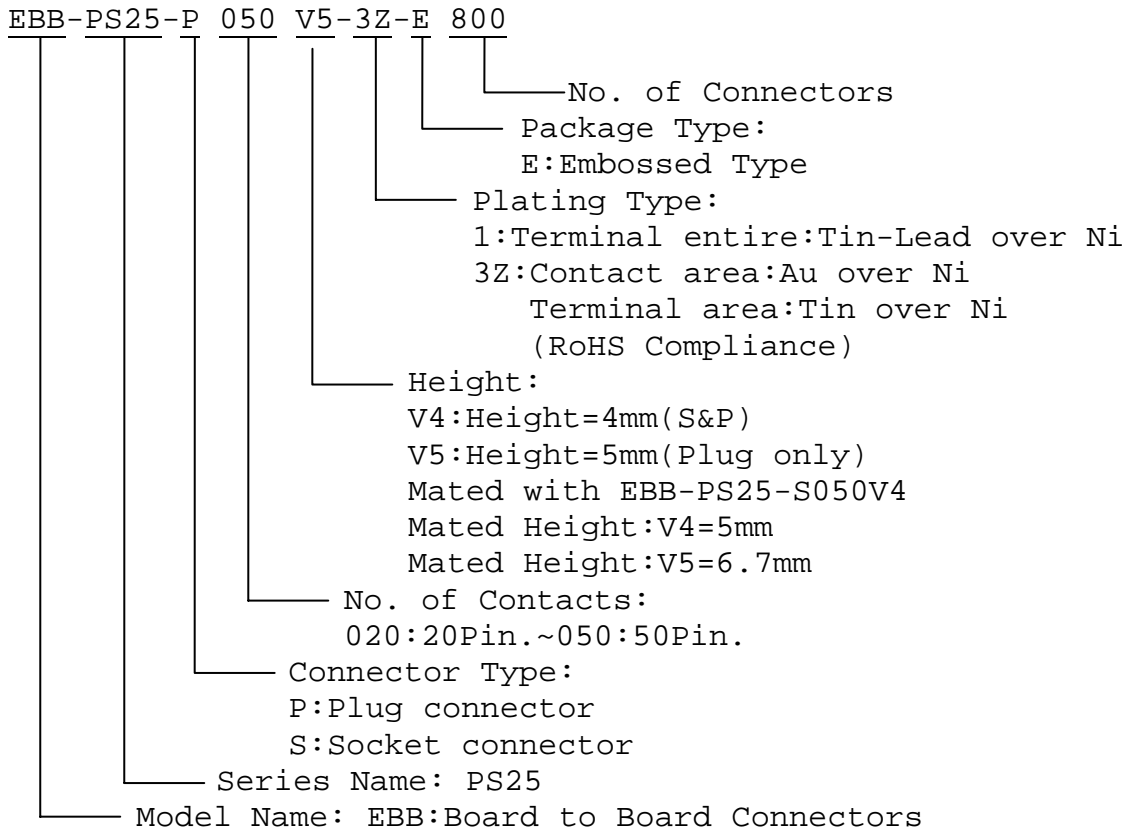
EBB-PS25-P 050 V5-3Z-E 800

No. of Connectors

Package Type:
E:Embossed Type

Plating Type:
1:Terminal entire:Tin-Lead over Ni
3Z:Contact area:Au over Ni
Terminal area:Tin over Ni
(RoHS Compliance)

Height:
V4:Height=4mm(S&P)
V5:Height=5mm(Plug only)
Mated with EBB-PS25-S050V4
Mated Height:V4=5mm
Mated Height:V5=6.7mm

No. of Contacts:
020:20Pin.~050:50Pin.

Connector Type:
P:Plug connector
S:Socket connector

Series Name: PS25

Model Name: EBB:Board to Board Connectors